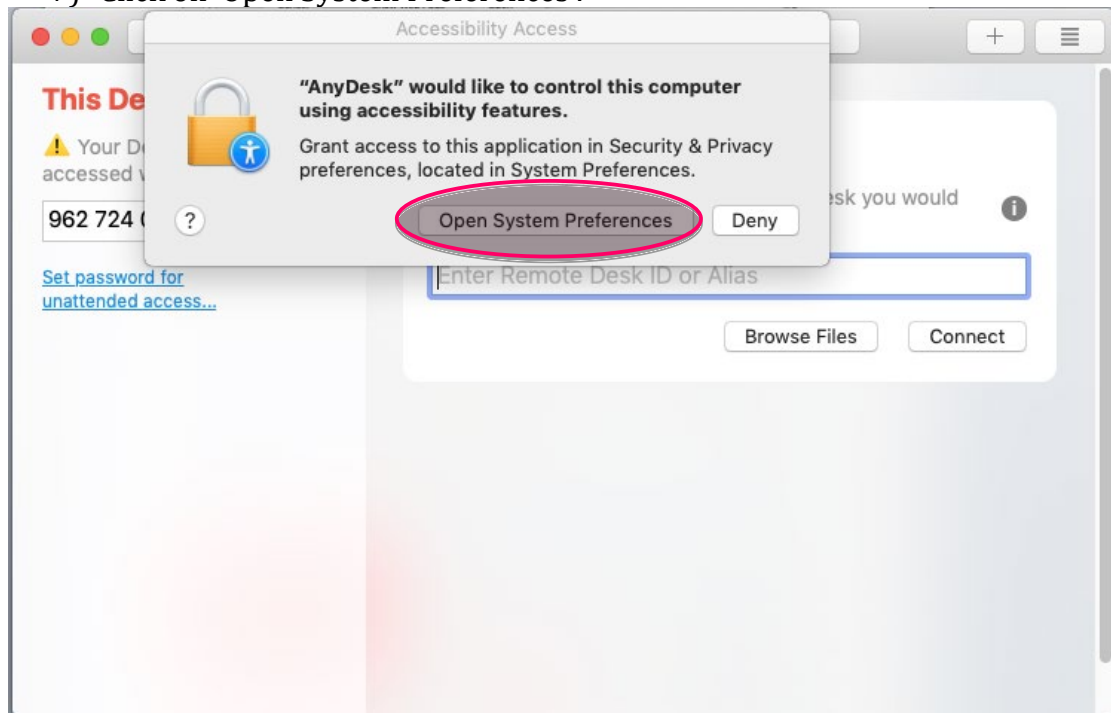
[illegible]

Accessibility Access

"AnyDesk" would like to control this computer using accessibility features.

Grant access to this application in Security & Privacy preferences, located in System Preferences.

?

Open System Preferences

Deny

This De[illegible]

Your D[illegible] accessed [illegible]

962 724 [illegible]

Set password for unattended access...

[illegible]esk you would

Enter Remote Desk ID or Alias

Browse Files

Connect